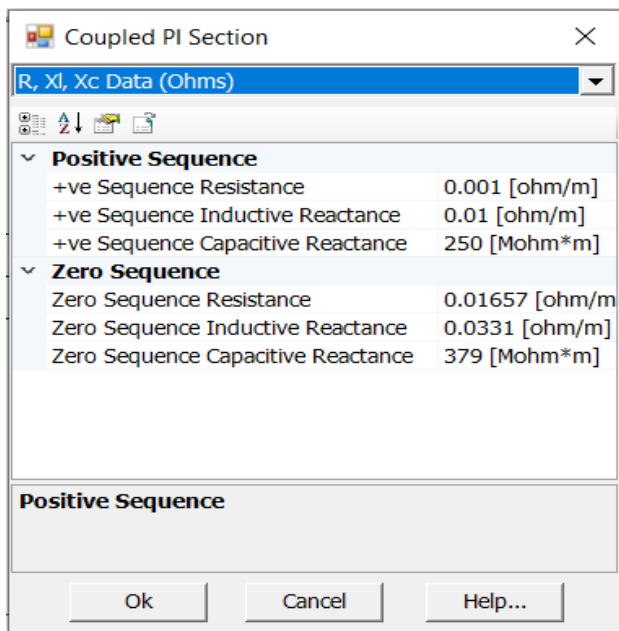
Coupled PI Section

R, Xl, Xc Data (Ohms)

| Positive Sequence | |
|---|---|
| +ve Sequence Resistance | 0.001 [ohm/m] |
| +ve Sequence Inductive Reactance | 0.01 [ohm/m] |
| +ve Sequence Capacitive Reactance | 250 [Mohm*m] |
| **Zero Sequence** | |
| Zero Sequence Resistance | 0.01657 [ohm/m |
| Zero Sequence Inductive Reactance | 0.0331 [ohm/m] |
| Zero Sequence Capacitive Reactance | 379 [Mohm*m] |

Positive Sequence

Ok Cancel Help...